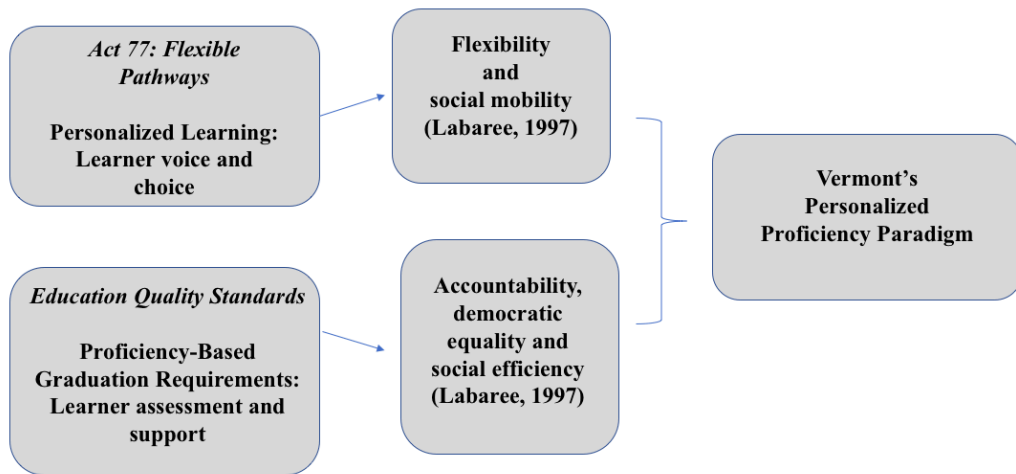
Act 77: Flexible Pathways

Personalized Learning: Learner voice and choice

Flexibility and social mobility (Labaree, 1997)

Vermont's Personalized Proficiency Paradigm

Education Quality Standards

Proficiency-Based Graduation Requirements: Learner assessment and support

Accountability, democratic equality and social efficiency (Labaree, 1997)